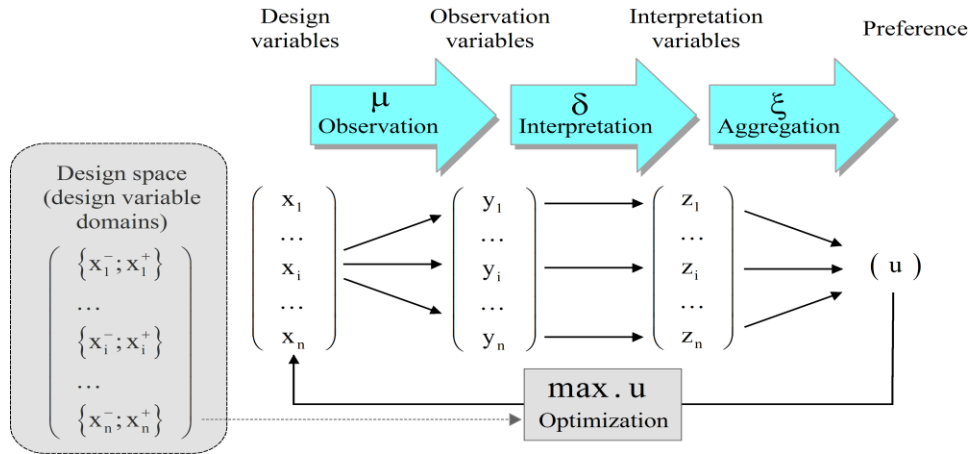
Design variables

Observation variables

Interpretation variables

Preference

$\mu$ Observation

$\delta$ Interpretation

$\xi$ Aggregation

Design space (design variable domains)

$\begin{pmatrix} \{x_1^-; x_1^+\} \\ \dots \\ \{x_i^-; x_i^+\} \\ \dots \\ \{x_n^-; x_n^+\} \end{pmatrix}$

$\begin{pmatrix} x_1 \\ \dots \\ x_i \\ \dots \\ x_n \end{pmatrix}$

$\begin{pmatrix} y_1 \\ \dots \\ y_i \\ \dots \\ y_n \end{pmatrix}$

$\begin{pmatrix} z_1 \\ \dots \\ z_i \\ \dots \\ z_n \end{pmatrix}$

$( u )$

$\max . u$
Optimization